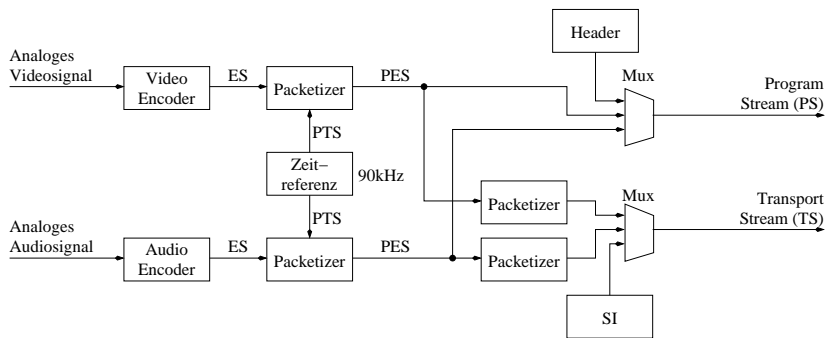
Header

Analoges Videosignal

Video Encoder

ES

Packetizer

PES

Mux

Program Stream (PS)

PTS

Zeitreferenz

90kHz

PTS

Packetizer

Mux

Transport Stream (TS)

Analoges Audiosignal

Audio Encoder

ES

Packetizer

PES

Packetizer

SI